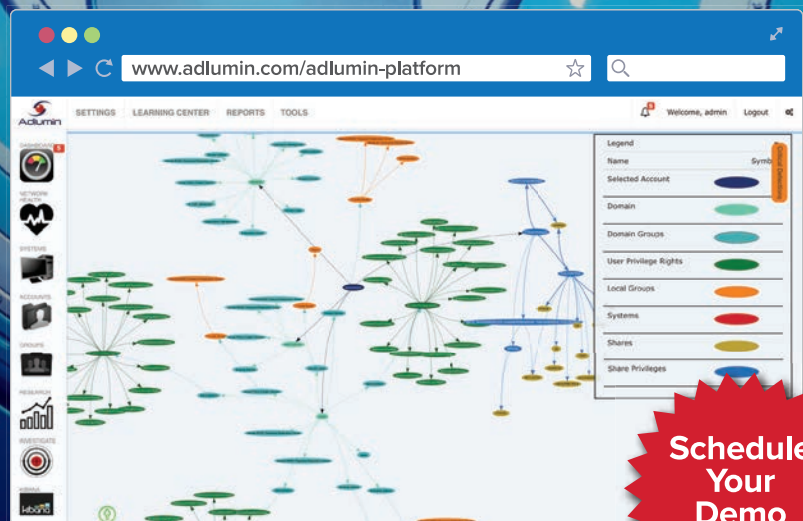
www.adlumin.com/adlumin-platform

Adlumin SETTINGS LEARNING CENTER REPORTS TOOLS

Welcome, admin Logout

DASHBOARD 5

NETWORK HEALTH

SYSTEMS

ACCOUNTS

GROUPS

RESEARCH

INVESTIGATE

KIBANA

Legend

| Name | Symb |
|---|---|
| Selected Account | |
| Domain | |
| Domain Groups | |
| User Privilege Rights | |
| Local Groups | |
| Systems | |
| Shares | |
| Share Privileges | |

Critical Detections

Schedule Your Demo